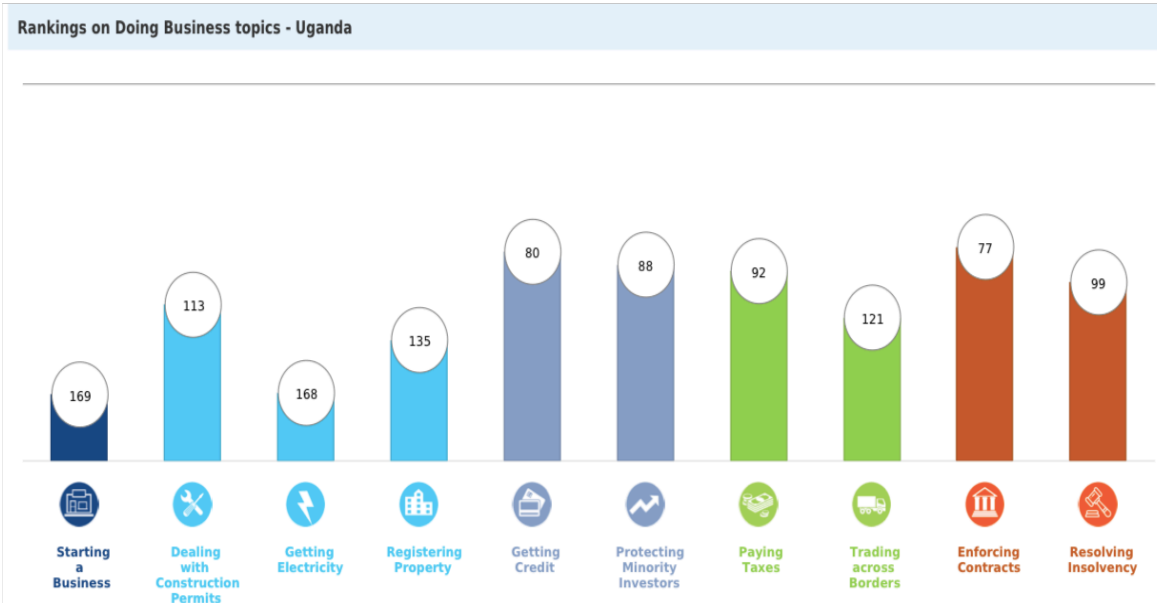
Rankings on Doing Business topics - Uganda

| Starting a Business | Dealing with Construction Permits | Getting Electricity | Registering Property | Getting Credit | Protecting Minority Investors | Paying Taxes | Trading across Borders | Enforcing Contracts | Resolving Insolvency |
|---|---|---|---|---|---|---|---|---|---|
| 169 | 113 | 168 | 135 | 80 | 88 | 92 | 121 | 77 | 99 |